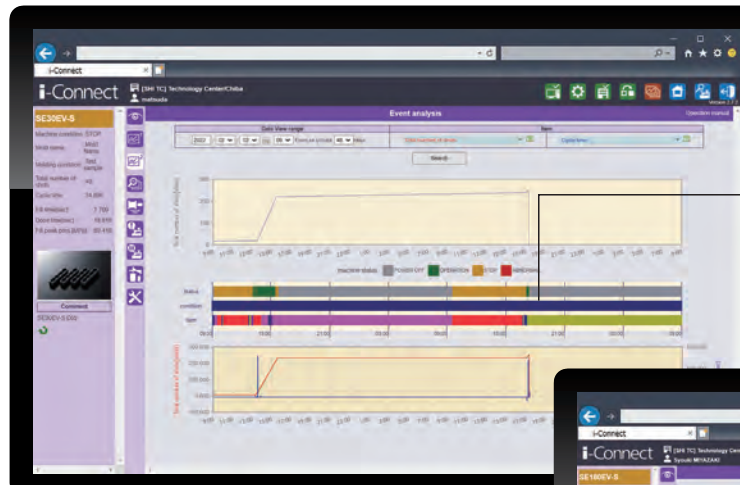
i-Connect

i-Connect

[SHI TC] Technology Center/Chiba
matsuda

SE30EV-S

Machine condition: STOP

Mold name:

Molding condition:

Total number of shots:

Cycle time:

Fill time[sec]:

Trans time[sec]:

Fill peak pres.[kgf/s]:

Connect

Event analysis

Operation manual

Data View range

Item

Search

Machine status: POWER OFF OPERATION STOP ABNORMAL

Status

condition

type

i-Connect

i-Connect

[SHI TC] Technology Center
Syouki MIYAZAKI

SE180EV-S